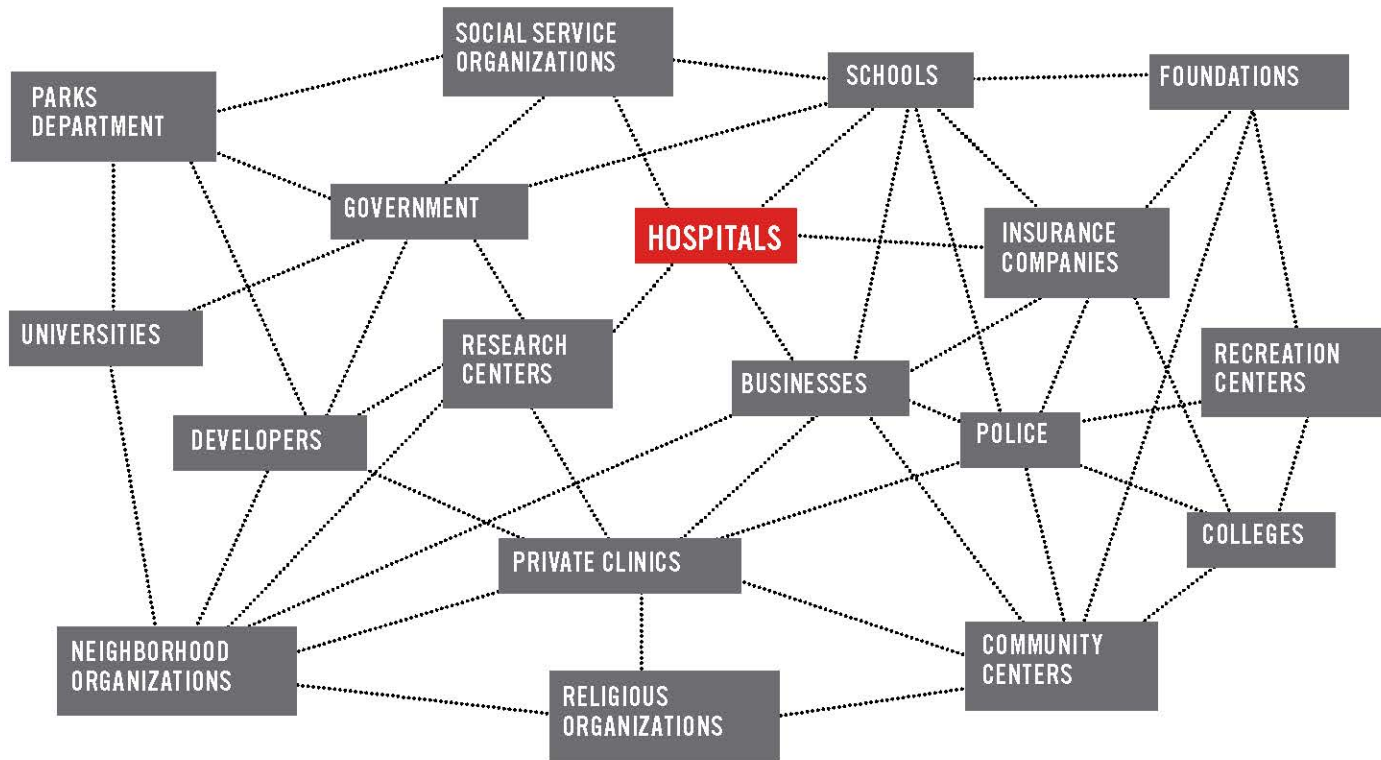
SOCIAL SERVICE ORGANIZATIONS

PARKS DEPARTMENT

SCHOOLS

FOUNDATIONS

GOVERNMENT

HOSPITALS

INSURANCE COMPANIES

UNIVERSITIES

RESEARCH CENTERS

RECREATION CENTERS

BUSINESSES

DEVELOPERS

POLICE

COLLEGES

PRIVATE CLINICS

NEIGHBORHOOD ORGANIZATIONS

COMMUNITY CENTERS

RELIGIOUS ORGANIZATIONS